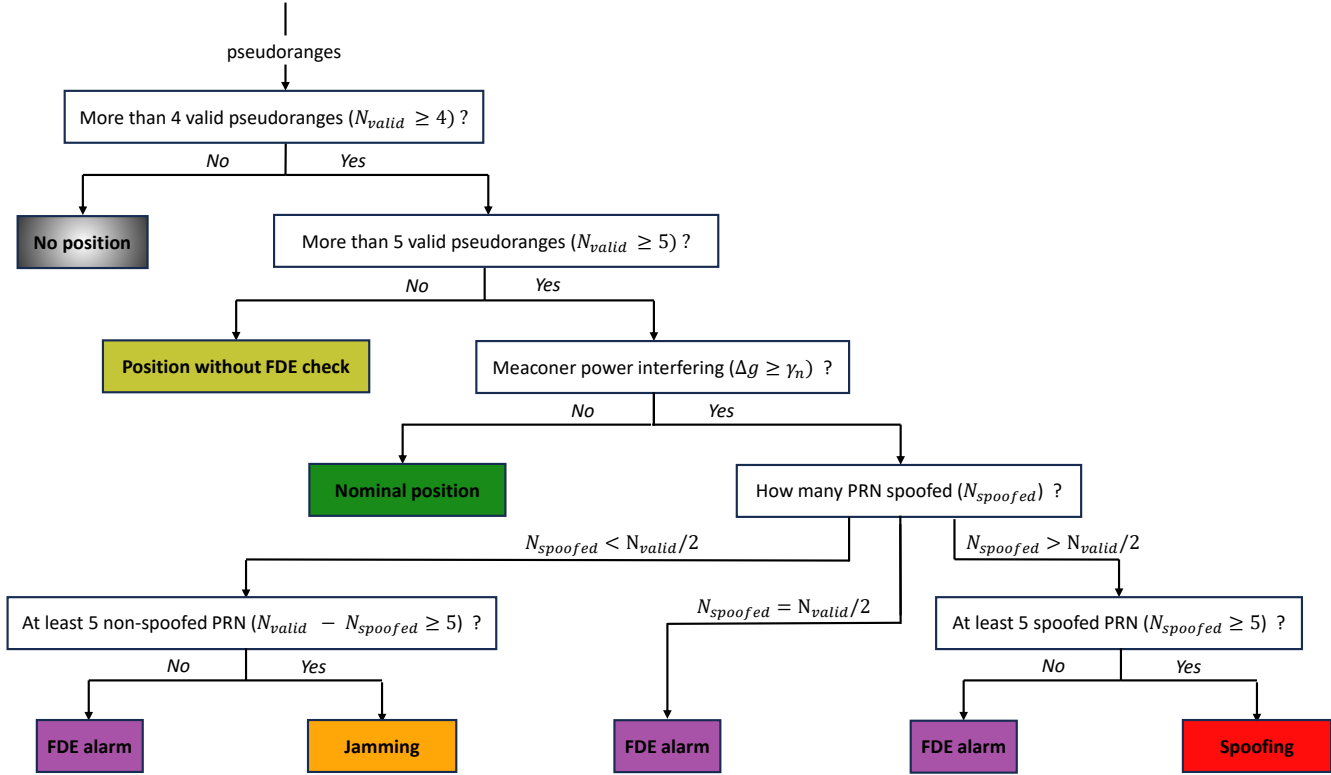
pseudoranges

More than 4 valid pseudoranges ($N_{valid} \geq 4$) ?

No

Yes

No position

More than 5 valid pseudoranges ($N_{valid} \geq 5$) ?

No

Yes

Position without FDE check

Meaconer power interfering ($\Delta g \geq \gamma_n$) ?

No

Yes

Nominal position

How many PRN spoofed ($N_{spoofed}$) ?

$N_{spoofed} < N_{valid}/2$

$N_{spoofed} > N_{valid}/2$

At least 5 non-spoofed PRN ($N_{valid} - N_{spoofed} \geq 5$) ?

$N_{spoofed} = N_{valid}/2$

At least 5 spoofed PRN ($N_{spoofed} \geq 5$) ?

No

Yes

No

Yes

FDE alarm

Jamming

FDE alarm

FDE alarm

Spoofing